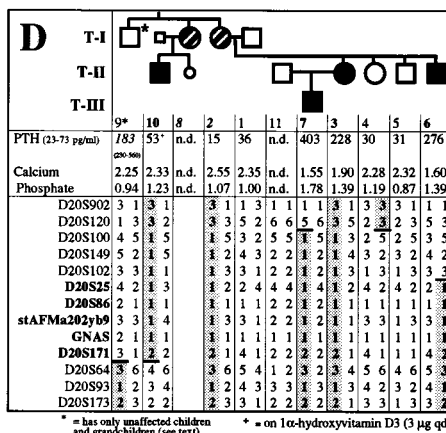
D T-I T-II T-III

| | 9* | 10 | 8 | 2 | 1 | 11 | 7 | 3 | 4 | 5 | 6 |
|---|---|---|---|---|---|---|---|---|---|---|---|
| PTH (23-73 pg/ml) | 183 (250-560) | 53+ | n.d. | 15 | 36 | n.d. | 403 | 228 | 30 | 31 | 276 |
| Calcium | 2.25 | 2.33 | n.d. | 2.55 | 2.35 | n.d. | 1.55 | 1.90 | 2.28 | 2.32 | 1.60 |
| Phosphate | 0.94 | 1.23 | n.d. | 1.07 | 1.00 | n.d. | 1.78 | 1.39 | 1.19 | 0.87 | 1.39 |
| D20S902 | 3 1 | 3 1 | | 3 1 | 3 1 | 1 1 | 1 3 | 1 3 | 3 1 | 1 1 | 1 3 |
| D20S120 | 1 3 | 3 2 | | 3 3 | 5 2 | 6 6 | 5 6 | 3 5 | 2 3 | 2 3 | 5 3 |
| D20S100 | 4 5 | 1 5 | | 1 5 | 3 2 | 5 5 | 1 5 | 1 3 | 2 5 | 2 5 | 3 5 |
| D20S149 | 5 2 | 1 5 | | 1 2 | 4 3 | 2 2 | 1 2 | 1 4 | 3 2 | 3 2 | 4 2 |
| D20S102 | 3 3 | 1 1 | | 1 3 | 3 1 | 2 2 | 1 2 | 1 3 | 1 3 | 1 3 | 3 3 |
| D20S25 | 4 2 | 1 3 | | 1 2 | 2 4 | 4 4 | 1 4 | 1 2 | 4 2 | 4 2 | 2 2 |
| D20S86 | 2 1 | 1 1 | | 1 1 | 1 1 | 2 2 | 1 2 | 1 1 | 1 1 | 1 1 | 1 1 |
| stAFMa202yb9 | 3 3 | 1 4 | | 1 3 | 3 1 | 2 2 | 1 2 | 1 3 | 1 3 | 1 3 | 3 3 |
| GNAS | 2 1 | 1 1 | | 1 1 | 1 1 | 1 1 | 1 1 | 1 1 | 1 1 | 1 1 | 1 1 |
| D20S171 | 3 1 | 2 2 | | 2 1 | 4 1 | 2 2 | 2 2 | 1 4 | 1 1 | 1 1 | 4 1 |
| D20S64 | 3 6 | 4 6 | | 3 6 | 5 4 | 1 2 | 3 2 | 3 4 | 5 6 | 4 6 | 5 4 |
| D20S93 | 1 2 | 3 4 | | 1 2 | 4 3 | 3 3 | 1 3 | 1 3 | 4 2 | 3 2 | 4 3 |
| D20S173 | 2 3 | 2 2 | | 2 3 | 3 1 | 2 2 | 2 2 | 1 3 | 3 1 | 3 3 | 2 3 |

* = has only unaffected children and grandchildren (see text)   + = on 1α-hydroxyvitamin D3 (3 µg qd